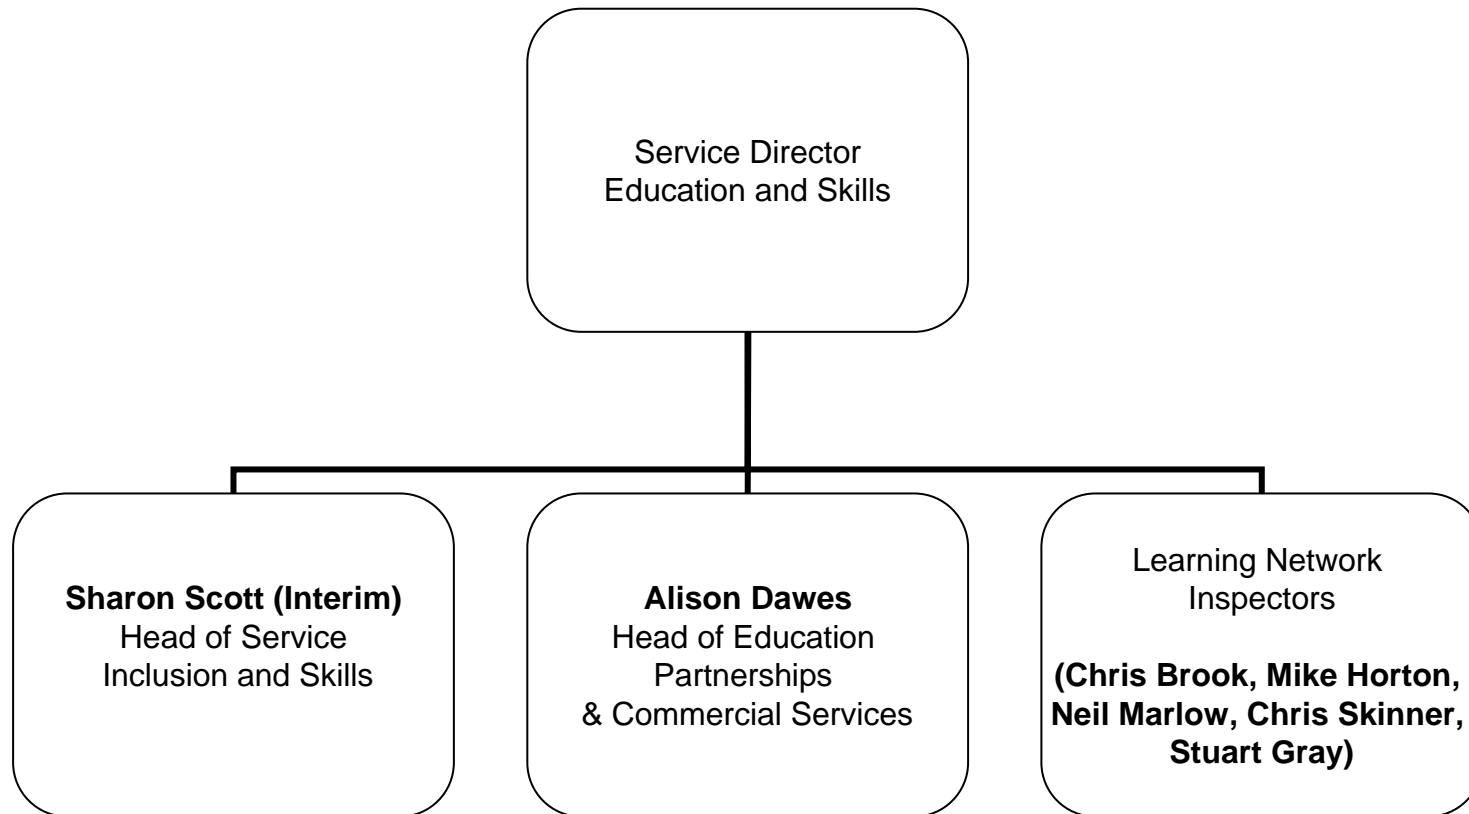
Service Director
Education and Skills

**Sharon Scott (Interim)**
Head of Service
Inclusion and Skills

**Alison Dawes**
Head of Education
Partnerships
& Commercial Services

Learning Network
Inspectors

**(Chris Brook, Mike Horton, Neil Marlow, Chris Skinner, Stuart Gray)**